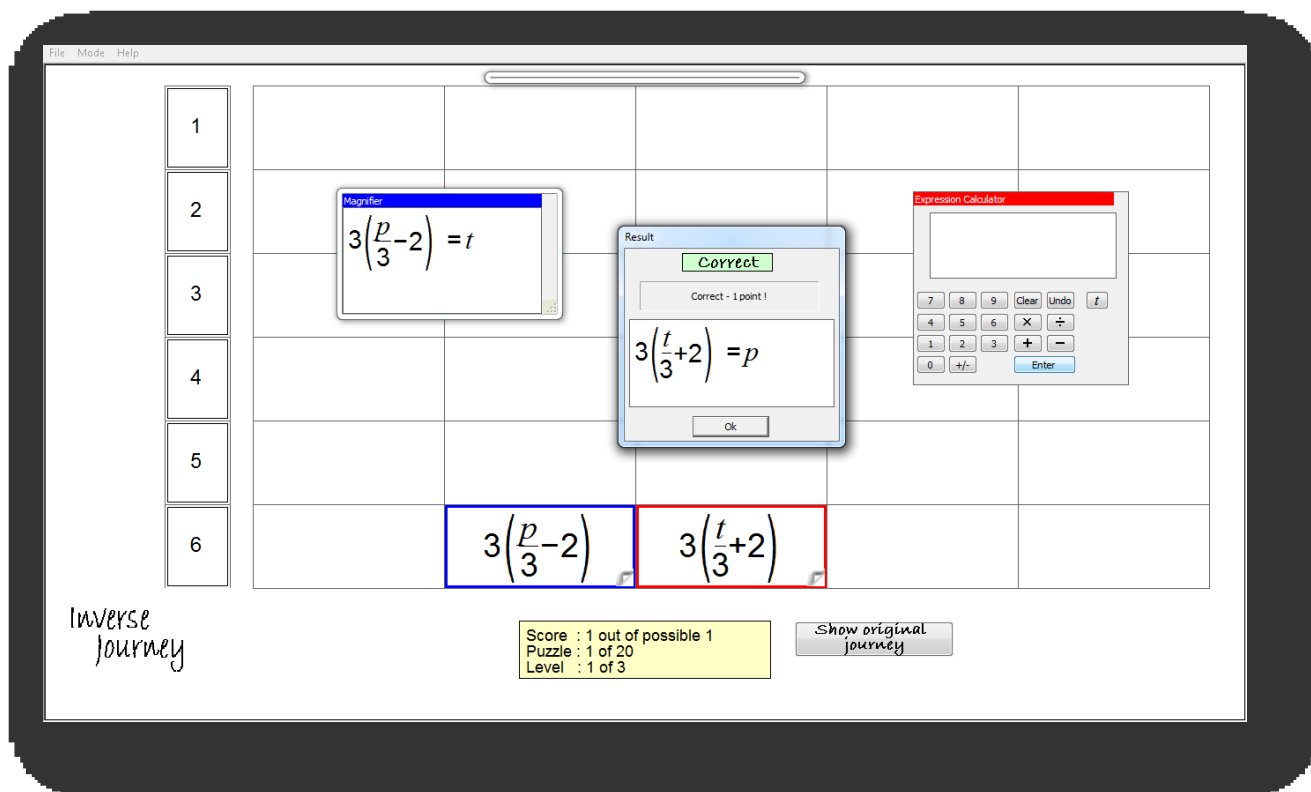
File Mode Help

1
2
3
4
5
6

Magnifier
$3\left(\frac{p}{3}-2\right) = t$

Result
Correct
Correct - 1 point !
$3\left(\frac{t}{3}+2\right) = p$
Ok

Expression Calculator
7 8 9 Clear Undo $t$
4 5 6 × ÷
1 2 3 + −
0 +/- Enter

$3\left(\frac{p}{3}-2\right)$
$3\left(\frac{t}{3}+2\right)$

Inverse Journey

Score : 1 out of possible 1
Puzzle : 1 of 20
Level : 1 of 3

Show original journey